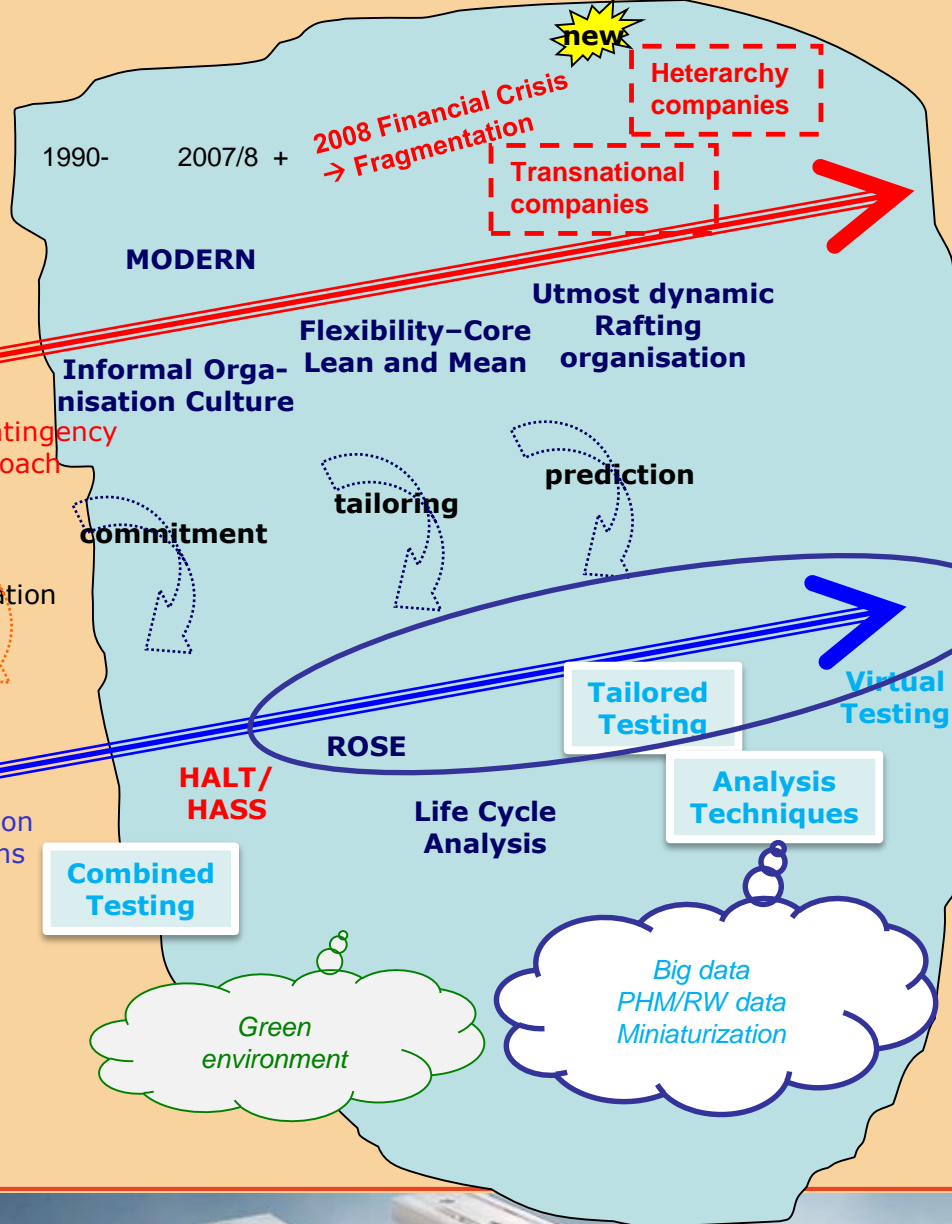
new

Heterarchy companies

2008 Financial Crisis → Fragmentation

1990- 2007/8 +

Transnational companies

MODERN

Utmost dynamic Rafting organisation

Flexibility–Core Lean and Mean

Informal Organisation Culture

ntingency oach

prediction

tailoring

commitment

ation

Tailored Testing

Virtual Testing

ROSE

HALT/ HASS

Analysis Techniques

on ns

Life Cycle Analysis

Combined Testing

Big data PHM/RW data Miniaturization

Green environment